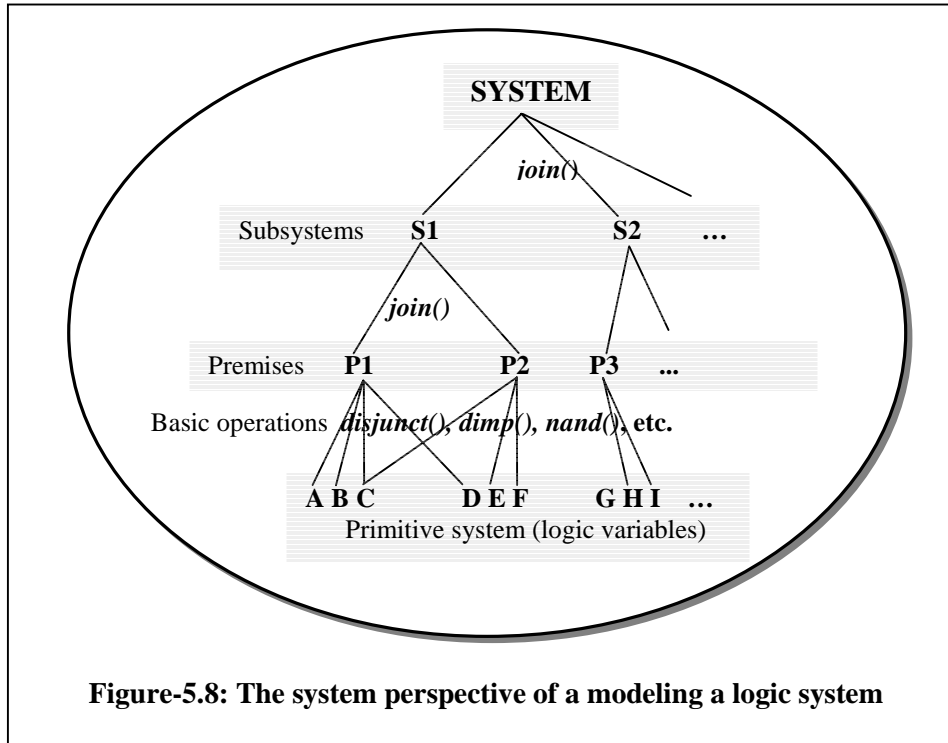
SYSTEM

join()

Subsystems S1 S2 …

join()

Premises P1 P2 P3 ...

Basic operations disjunct(), dimp(), nand(), etc.

A B C D E F G H I …

Primitive system (logic variables)

Figure-5.8: The system perspective of a modeling a logic system